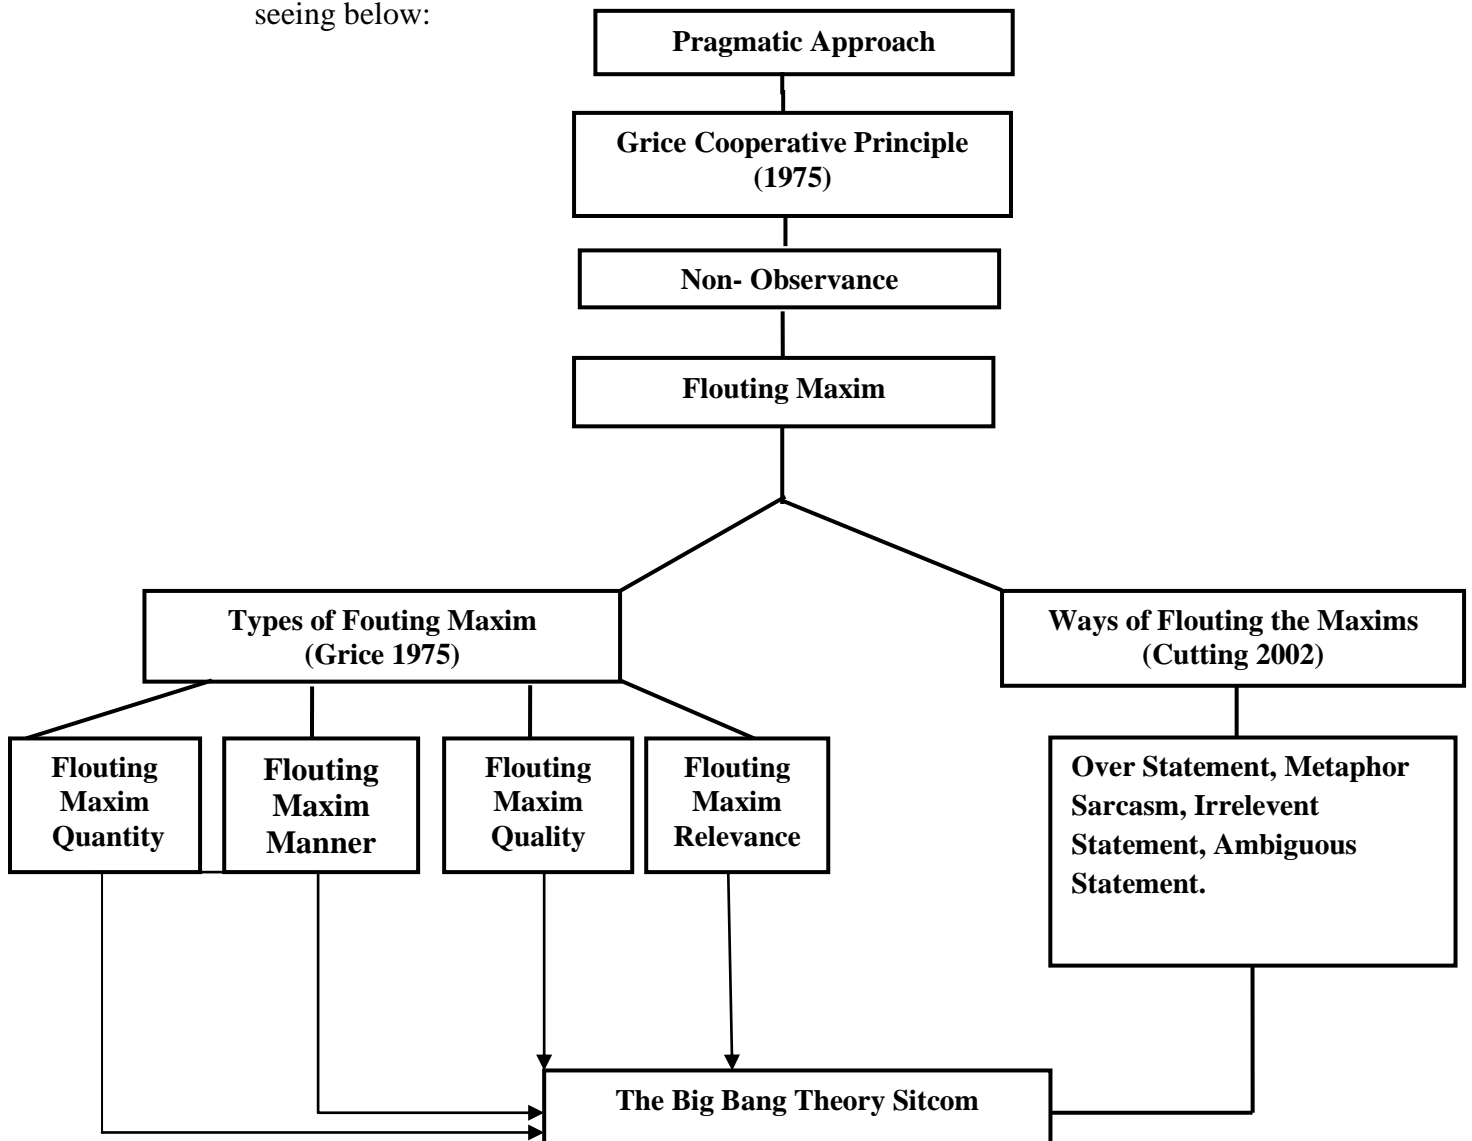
seeing below:

Pragmatic Approach

Grice Cooperative Principle (1975)

Non- Observance

Flouting Maxim

Types of Fouting Maxim (Grice 1975)

Ways of Flouting the Maxims (Cutting 2002)

Flouting Maxim Quantity

Flouting Maxim Manner

Flouting Maxim Quality

Flouting Maxim Relevance

Over Statement, Metaphor Sarcasm, Irrelevent Statement, Ambiguous Statement.

The Big Bang Theory Sitcom